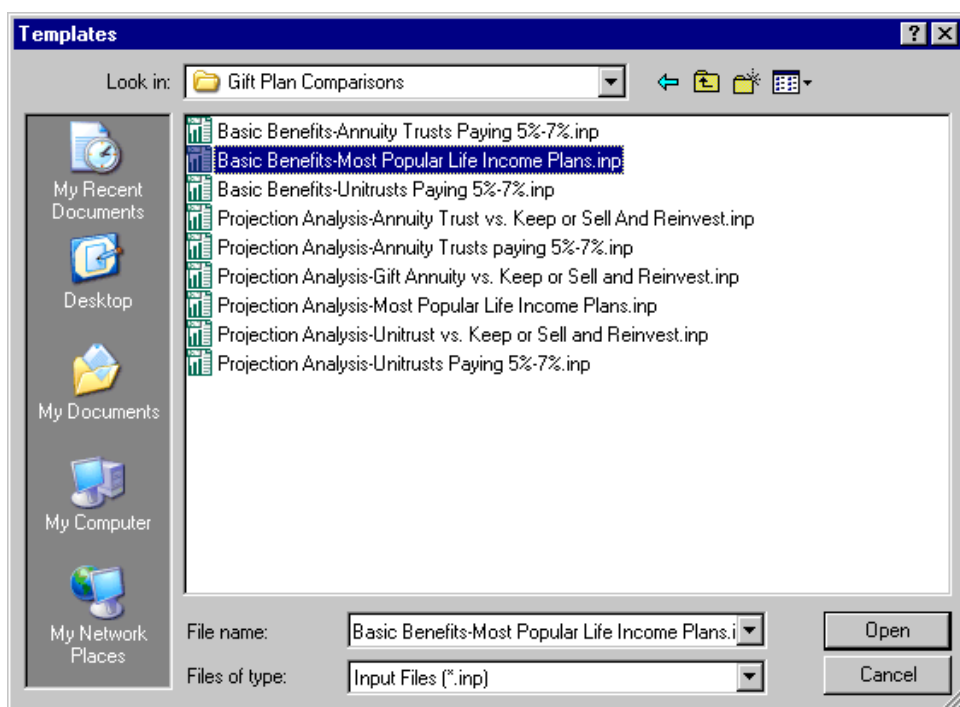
Templates

?

Look in: Gift Plan Comparisons

My Recent Documents

Desktop

My Documents

My Computer

My Network Places

Basic Benefits-Annuity Trusts Paying 5%-7%.inp
Basic Benefits-Most Popular Life Income Plans.inp
Basic Benefits-Unitrusts Paying 5%-7%.inp
Projection Analysis-Annuity Trust vs. Keep or Sell And Reinvest.inp
Projection Analysis-Annuity Trusts paying 5%-7%.inp
Projection Analysis-Gift Annuity vs. Keep or Sell and Reinvest.inp
Projection Analysis-Most Popular Life Income Plans.inp
Projection Analysis-Unitrust vs. Keep or Sell and Reinvest.inp
Projection Analysis-Unitrusts Paying 5%-7%.inp

File name: Basic Benefits-Most Popular Life Income Plans.i

Files of type: Input Files (*.inp)

Open

Cancel